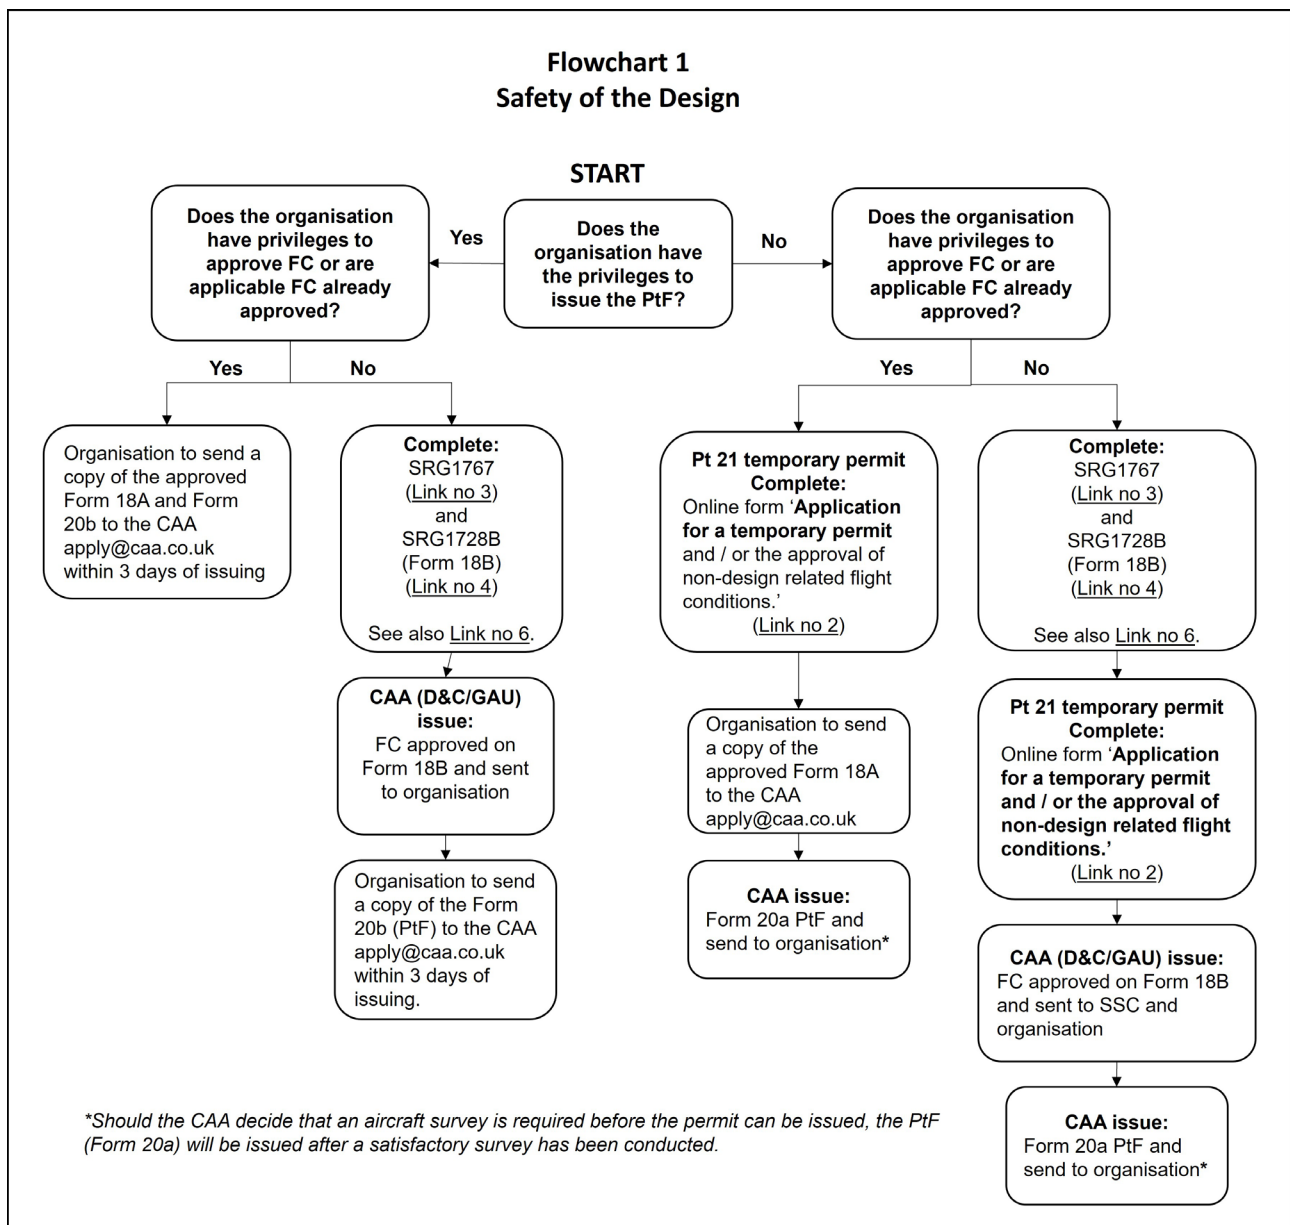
**Flowchart 1**
**Safety of the Design**

**START**

**Does the organisation have the privileges to issue the PtF?**

Yes

**Does the organisation have privileges to approve FC or are applicable FC already approved?**

Yes

Organisation to send a copy of the approved Form 18A and Form 20b to the CAA apply@caa.co.uk within 3 days of issuing

No

**Complete:**
SRG1767
(Link no 3)
and
SRG1728B
(Form 18B)
(Link no 4)

See also Link no 6.

**CAA (D&C/GAU) issue:**
FC approved on Form 18B and sent to organisation

Organisation to send a copy of the Form 20b (PtF) to the CAA apply@caa.co.uk within 3 days of issuing.

No

**Does the organisation have privileges to approve FC or are applicable FC already approved?**

Yes

**Pt 21 temporary permit**
**Complete:**
Online form '**Application for a temporary permit** and / or the approval of non-design related flight conditions.'
(Link no 2)

Organisation to send a copy of the approved Form 18A to the CAA apply@caa.co.uk

**CAA issue:**
Form 20a PtF and send to organisation*

No

**Complete:**
SRG1767
(Link no 3)
and
SRG1728B
(Form 18B)
(Link no 4)

See also Link no 6.

**Pt 21 temporary permit**
**Complete:**
Online form '**Application for a temporary permit and / or the approval of non-design related flight conditions.'**
(Link no 2)

**CAA (D&C/GAU) issue:**
FC approved on Form 18B and sent to SSC and organisation

**CAA issue:**
Form 20a PtF and send to organisation*

*Should the CAA decide that an aircraft survey is required before the permit can be issued, the PtF (Form 20a) will be issued after a satisfactory survey has been conducted.*